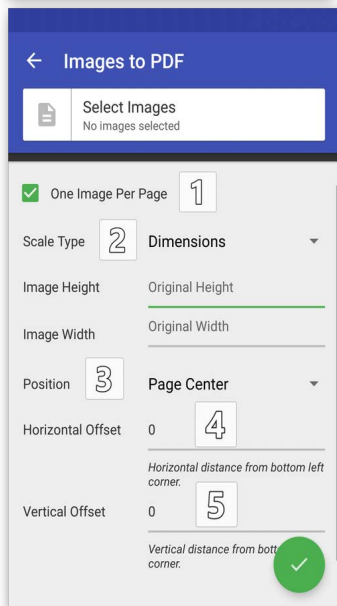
Images to PDF

Select Images
No images selected

One Image Per Page 1

Scale Type 2 Dimensions

Image Height Original Height

Image Width Original Width

Position 3 Page Center

Horizontal Offset 0 4

Horizontal distance from bottom left corner.

Vertical Offset 0 5

Vertical distance from bott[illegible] corner.